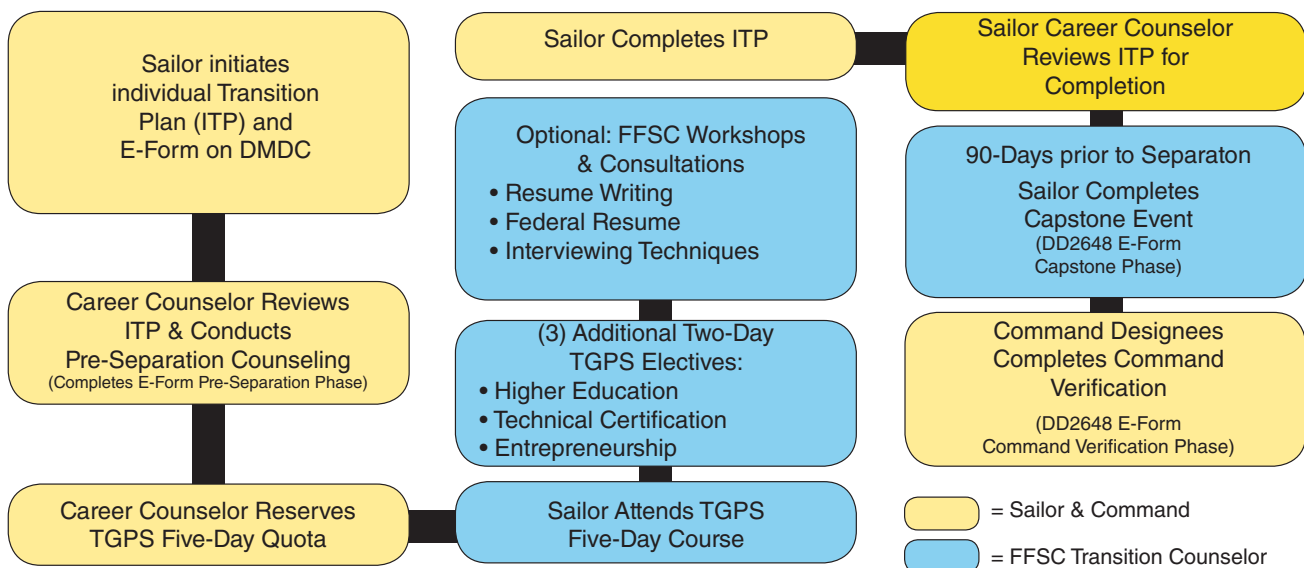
Sailor initiates individual Transition Plan (ITP) and E-Form on DMDC

Career Counselor Reviews ITP & Conducts Pre-Separation Counseling
(Completes E-Form Pre-Separation Phase)

Career Counselor Reserves TGPS Five-Day Quota

Sailor Completes ITP

Optional: FFSC Workshops & Consultations
• Resume Writing
• Federal Resume
• Interviewing Techniques

(3) Additional Two-Day TGPS Electives:
• Higher Education
• Technical Certification
• Entrepreneurship

Sailor Attends TGPS Five-Day Course

Sailor Career Counselor Reviews ITP for Completion

90-Days prior to Separaton
Sailor Completes Capstone Event
(DD2648 E-Form Capstone Phase)

Command Designees Completes Command Verification
(DD2648 E-Form Command Verification Phase)

= Sailor & Command

= FFSC Transition Counselor